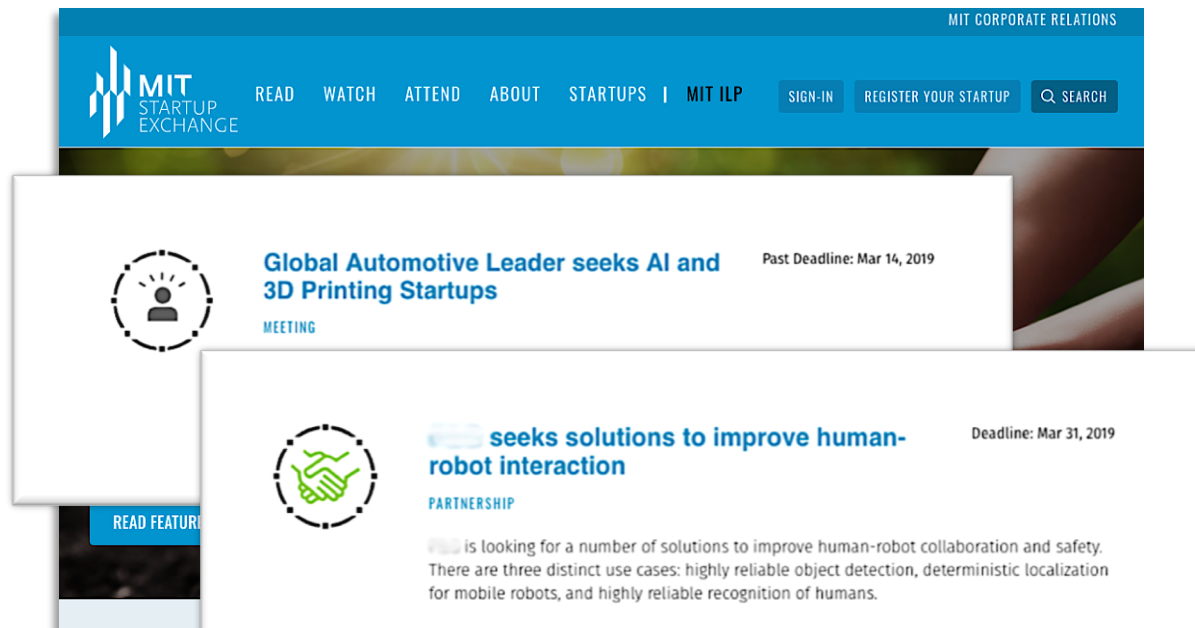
MIT CORPORATE RELATIONS

MIT STARTUP EXCHANGE

READ WATCH ATTEND ABOUT STARTUPS | MIT ILP

SIGN-IN REGISTER YOUR STARTUP SEARCH

Global Automotive Leader seeks AI and 3D Printing Startups

Past Deadline: Mar 14, 2019

MEETING

READ FEATURE

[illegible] seeks solutions to improve human-robot interaction

Deadline: Mar 31, 2019

PARTNERSHIP

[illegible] is looking for a number of solutions to improve human-robot collaboration and safety. There are three distinct use cases: highly reliable object detection, deterministic localization for mobile robots, and highly reliable recognition of humans.